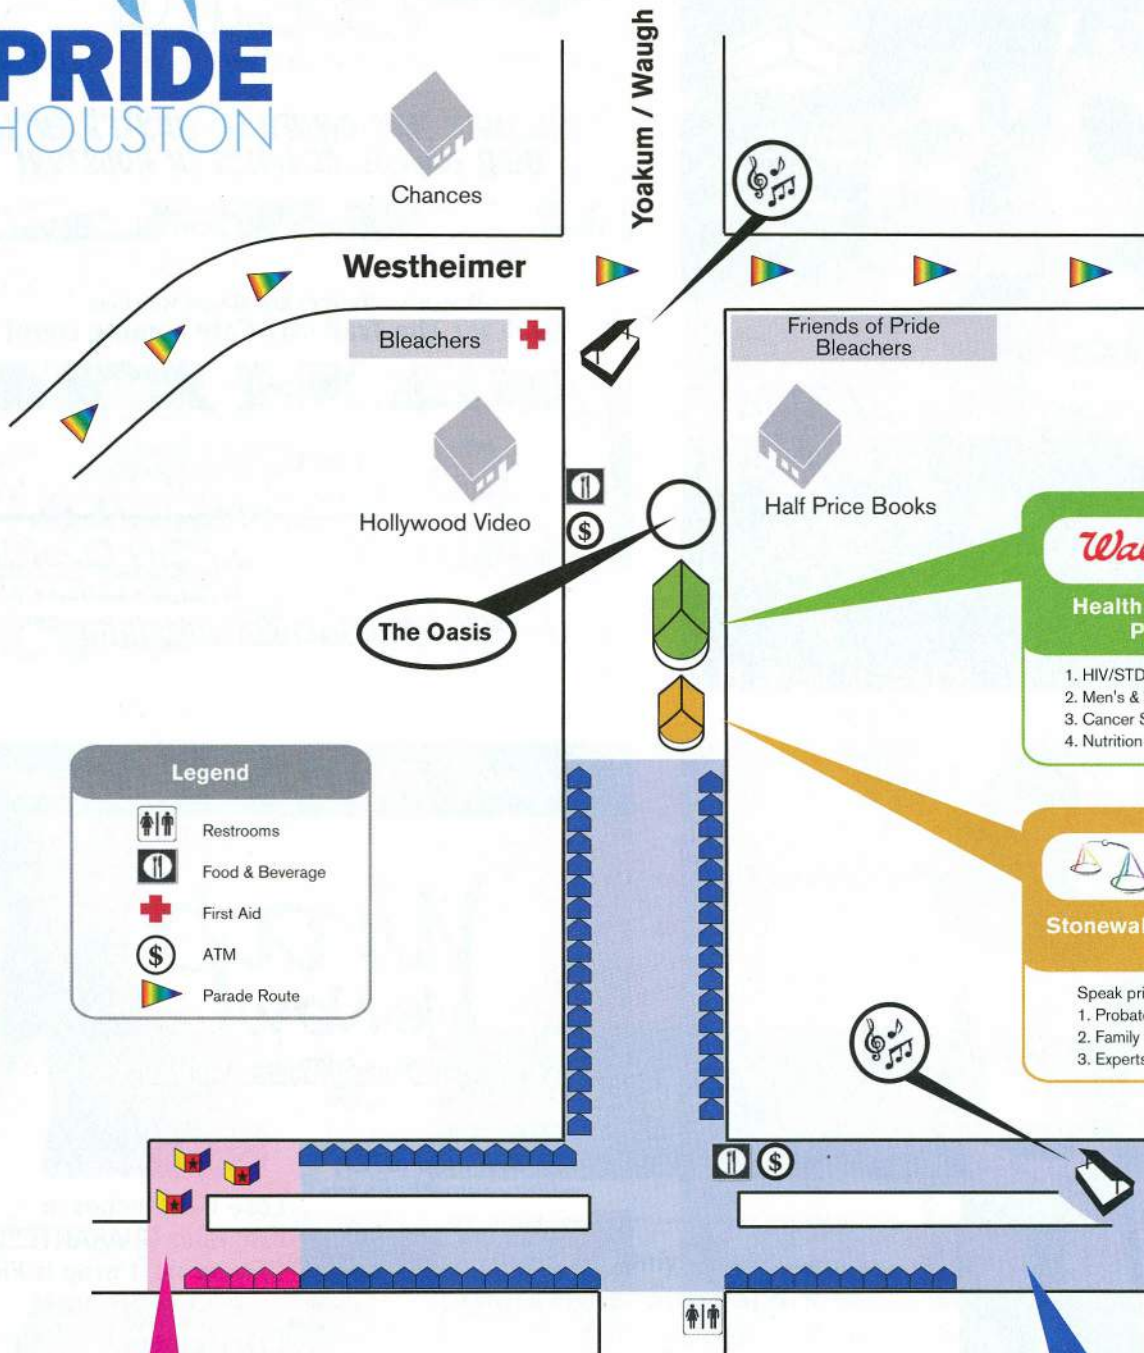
PRIDE
HOUSTON

Chances

Yoakum / Waugh

Westheimer

Bleachers

Friends of Pride Bleachers

Hollywood Video

Half Price Books

The Oasis

Wa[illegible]

Health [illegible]
P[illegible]

1. HIV/STD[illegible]
2. Men's & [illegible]
3. Cancer S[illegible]
4. Nutrition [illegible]

Legend
Restrooms
Food & Beverage
First Aid
ATM
Parade Route

Stonewal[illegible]

Speak pri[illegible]
1. Probat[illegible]
2. Family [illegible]
3. Experts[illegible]